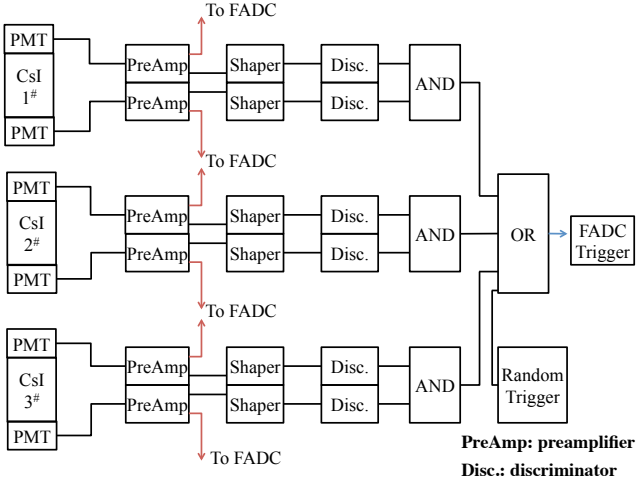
To FADC

PMT

CsI $1^{\#}$

PMT

PreAmp

PreAmp

Shaper

Shaper

Disc.

Disc.

AND

To FADC

To FADC

PMT

CsI $2^{\#}$

PMT

PreAmp

PreAmp

Shaper

Shaper

Disc.

Disc.

AND

OR

FADC Trigger

To FADC

To FADC

PMT

CsI $3^{\#}$

PMT

PreAmp

PreAmp

Shaper

Shaper

Disc.

Disc.

AND

Random Trigger

To FADC

PreAmp: preamplifier

Disc.: discriminator